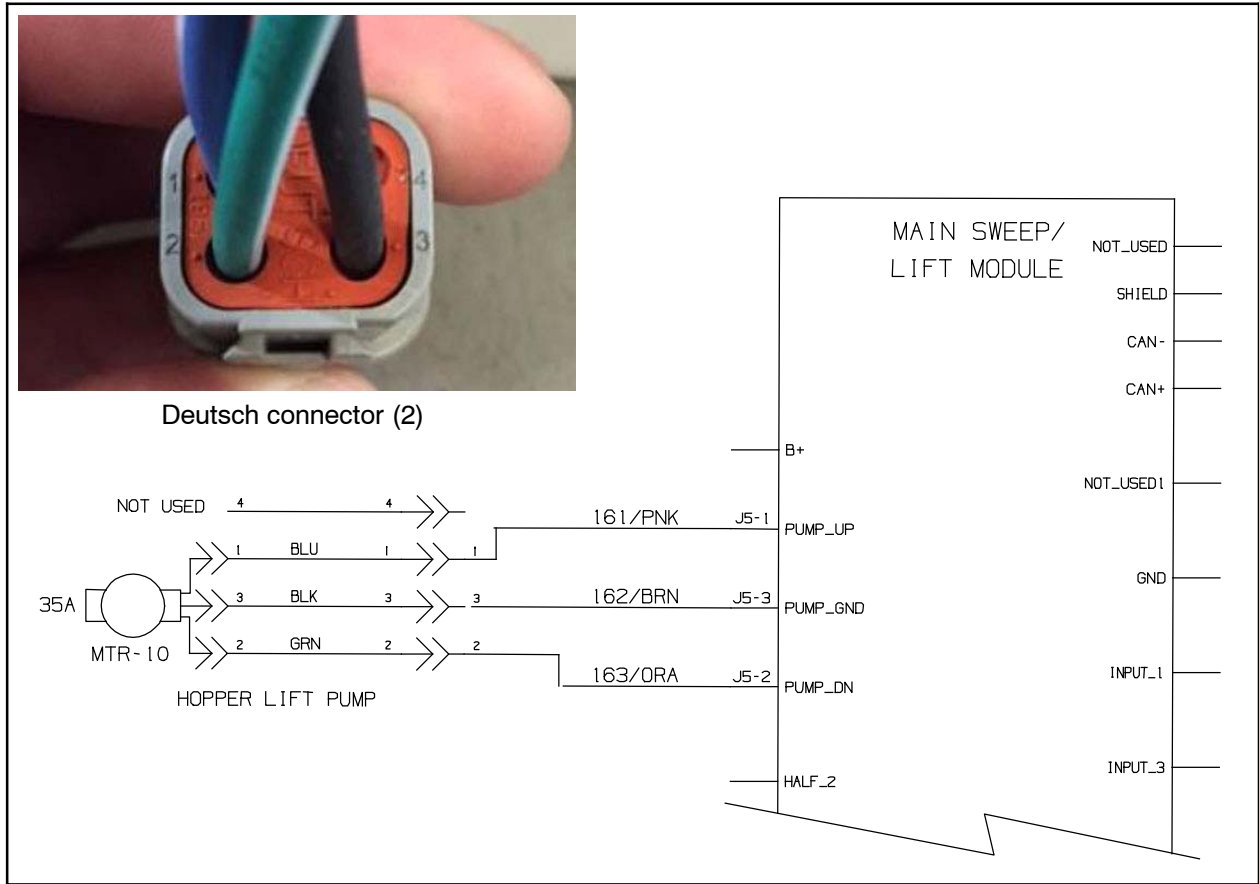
1
2
4
3

Deutsch connector (2)

MAIN SWEEP/
LIFT MODULE

NOT_USED
SHIELD
CAN-
CAN+
NOT_USED1
GND
INPUT_1
INPUT_3

B+
PUMP_UP
PUMP_GND
PUMP_DN
HALF_2

NOT USED 4 4
1 BLU 1 1
3 BLK 3 3
2 GRN 2 2

161/PNK J5-1
162/BRN J5-3
163/ORA J5-2

35A
MTR-10
HOPPER LIFT PUMP